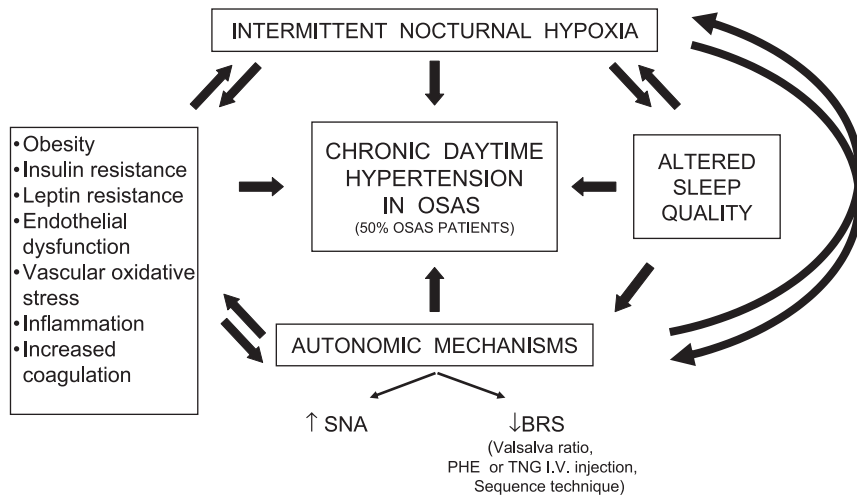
INTERMITTENT NOCTURNAL HYPOXIA

•Obesity
•Insulin resistance
•Leptin resistance
•Endothelial dysfunction
•Vascular oxidative stress
•Inflammation
•Increased coagulation

CHRONIC DAYTIME HYPERTENSION IN OSAS
(50% OSAS PATIENTS)

ALTERED SLEEP QUALITY

AUTONOMIC MECHANISMS

↑ SNA

↓BRS
(Valsalva ratio, PHE or TNG I.V. injection, Sequence technique)